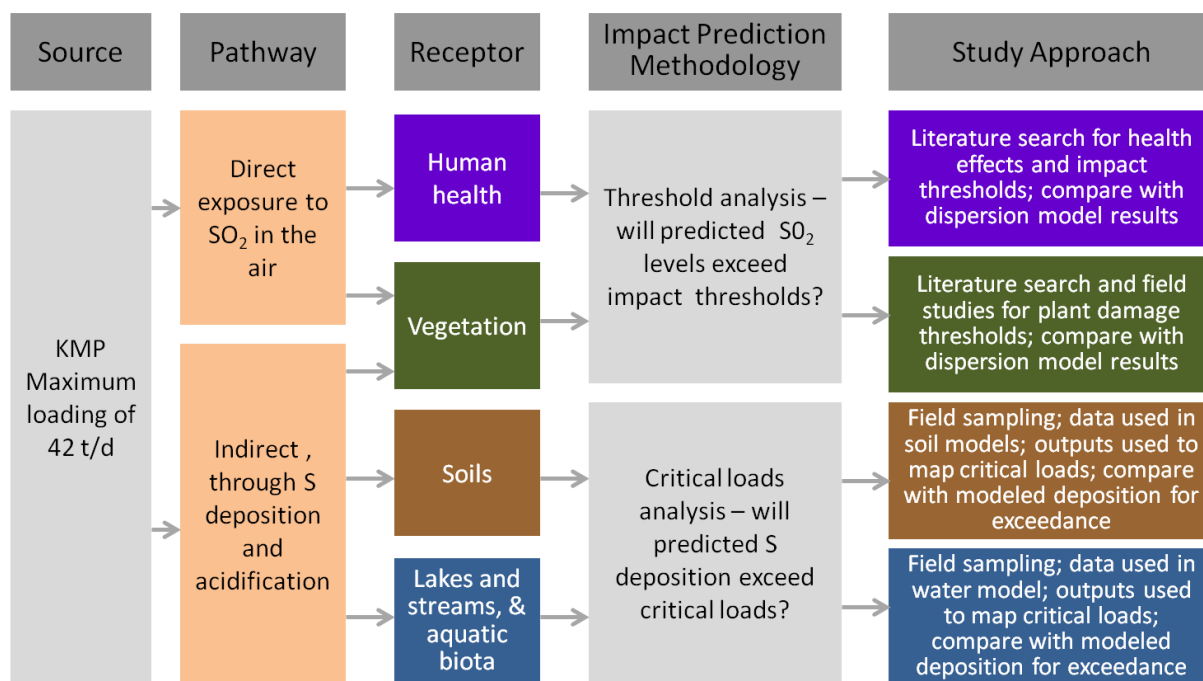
Source

Pathway

Receptor

Impact Prediction Methodology

Study Approach

KMP Maximum loading of 42 t/d

Direct exposure to $SO_2$ in the air

Indirect , through S deposition and acidification

Human health

Vegetation

Soils

Lakes and streams, & aquatic biota

Threshold analysis – will predicted $S0_2$ levels exceed impact thresholds?

Critical loads analysis – will predicted S deposition exceed critical loads?

Literature search for health effects and impact thresholds; compare with dispersion model results

Literature search and field studies for plant damage thresholds; compare with dispersion model results

Field sampling; data used in soil models; outputs used to map critical loads; compare with modeled deposition for exceedance

Field sampling; data used in water model; outputs used to map critical loads; compare with modeled deposition for exceedance